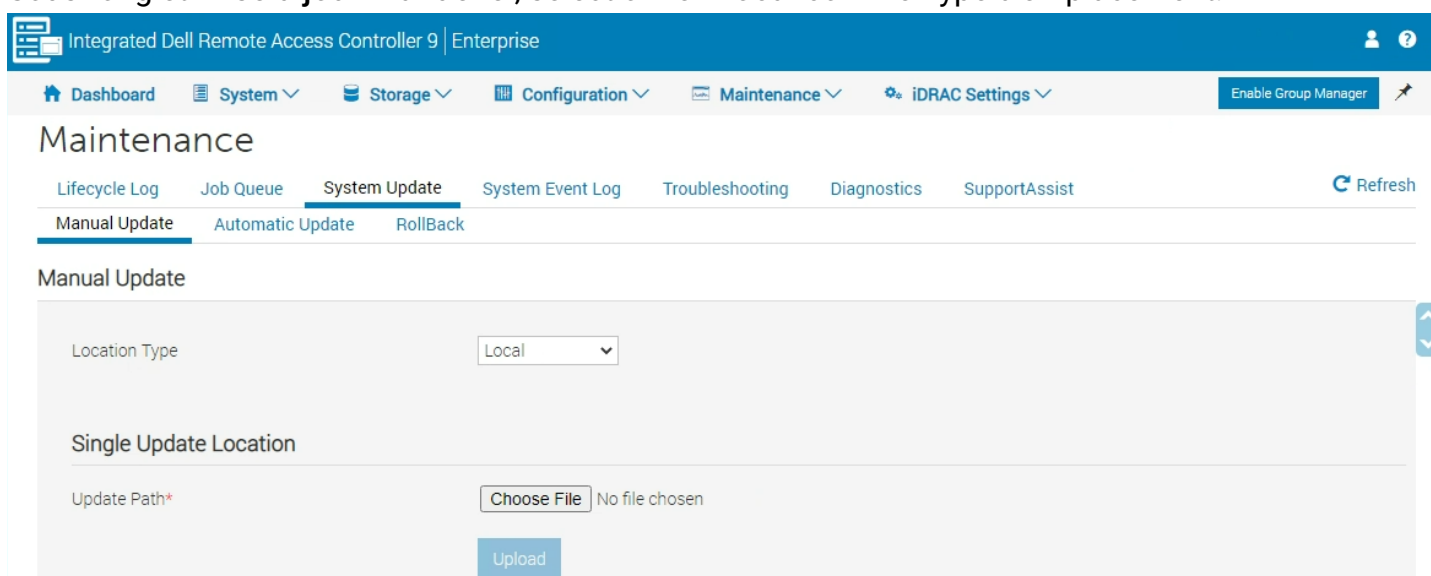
Integrated Dell Remote Access Controller 9 | Enterprise

Dashboard System Storage Configuration Maintenance iDRAC Settings Enable Group Manager

Maintenance

Lifecycle Log Job Queue System Update System Event Log Troubleshooting Diagnostics SupportAssist Refresh

Manual Update Automatic Update RollBack

Manual Update

Location Type Local

Single Update Location

Update Path* Choose File No file chosen

Upload